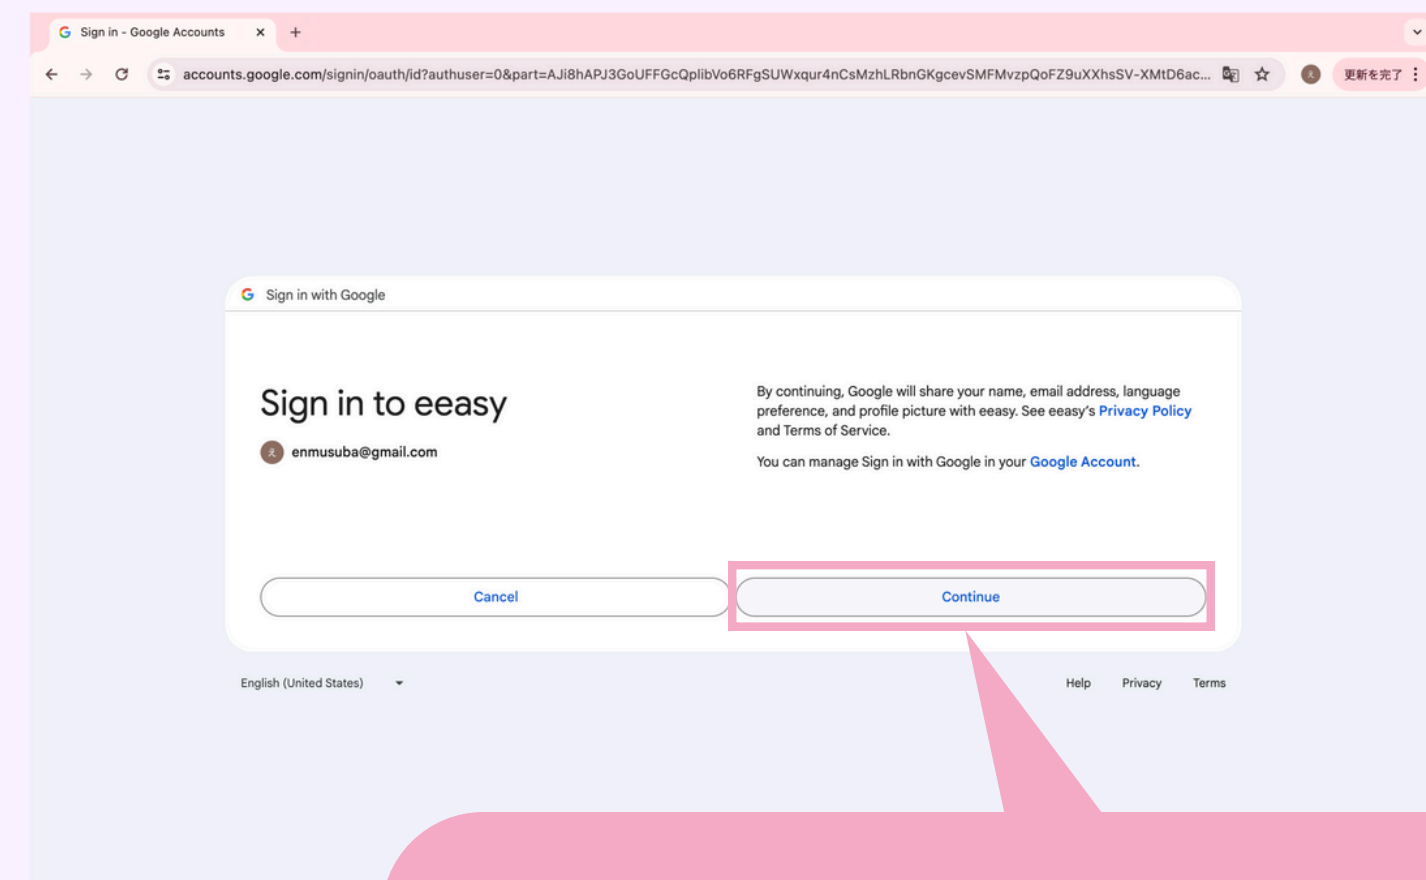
Sign in - Google Accounts

accounts.google.com/signin/oauth/id?authuser=0&part=AJi8hAPJ3GoUFFGcQplibVo6RFgSUWxqur4nCsMzhLRbnGKgcevSMFMvzpQoFZ9uXXhsSV-XMtD6ac...

更新を完了

Sign in with Google

Sign in to eeasy

enmusuba@gmail.com

By continuing, Google will share your name, email address, language preference, and profile picture with eeasy. See eeasy's Privacy Policy and Terms of Service.

You can manage Sign in with Google in your Google Account.

Cancel

Continue

English (United States)

Help Privacy Terms